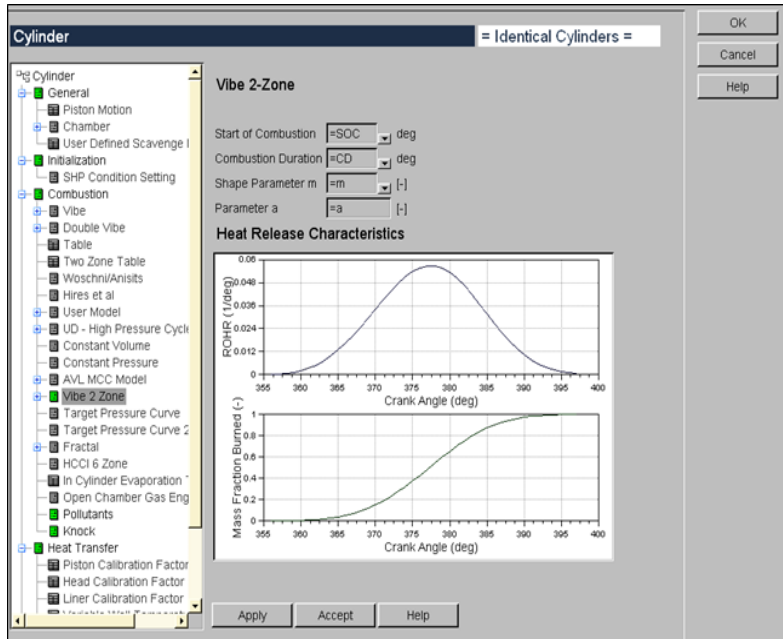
Cylinder

= Identical Cylinders =

OK

Cancel

Help

Cylinder
General
Piston Motion
Chamber
User Defined Scavenge I
Initialization
SHP Condition Setting
Combustion
Vibe
Double Vibe
Table
Two Zone Table
Woschni/Anisits
Hires et al
User Model
UD - High Pressure Cycl
Constant Volume
Constant Pressure
AVL MCC Model
Vibe 2 Zone
Target Pressure Curve
Target Pressure Curve 2
Fractal
HCCI 6 Zone
In Cylinder Evaporation
Open Chamber Gas Eng
Pollutants
Knock
Heat Transfer
Piston Calibration Factor
Head Calibration Factor
Liner Calibration Factor
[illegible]

Vibe 2-Zone

Start of Combustion =SOC deg
Combustion Duration =CD deg
Shape Parameter m =m [-]
Parameter a =a [-]

Heat Release Characteristics

ROHR (1/deg)
0.06
0.048
0.036
0.024
0.012
0
355 360 365 370 375 380 385 390 395 400
Crank Angle (deg)

Mass Fraction Burned (-)
1
0.8
0.6
0.4
0.2
0
355 360 365 370 375 380 385 390 395 400
Crank Angle (deg)

Apply Accept Help